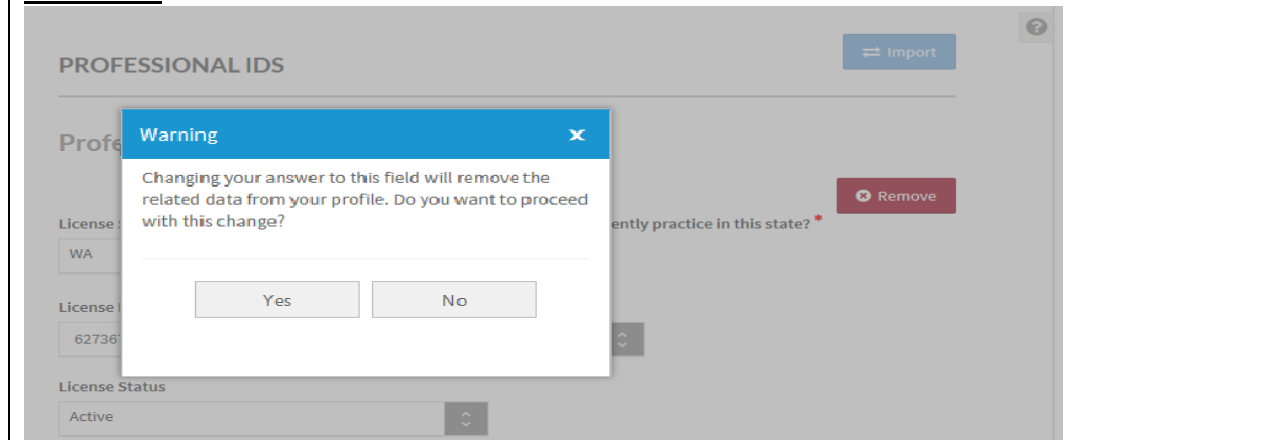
PROFESSIONAL IDS

Import

Profe

Warning

x

Changing your answer to this field will remove the related data from your profile. Do you want to proceed with this change?

Yes

No

Remove

License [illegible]

ently practice in this state? *

WA

License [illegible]

62736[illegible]

License Status

Active